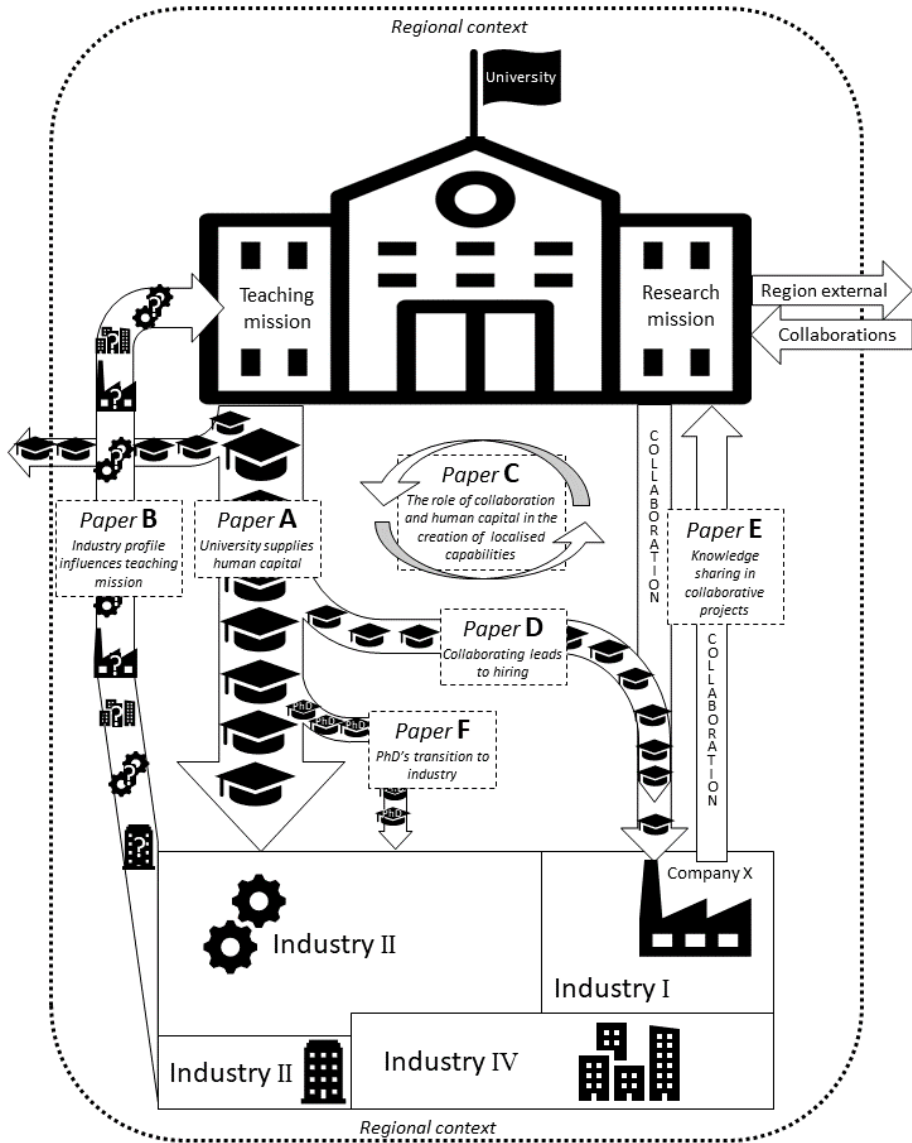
Regional context

University

Teaching mission

Research mission

Region external

Collaborations

COLLABORATION

Paper C
The role of collaboration and human capital in the creation of localised capabilities

Paper B
Industry profile influences teaching mission

Paper A
University supplies human capital

Paper E
Knowledge sharing in collaborative projects

COLLABORATION

Paper D
Collaborating leads to hiring

PhD PhD PhD

Paper F
PhD's transition to industry

PhD PhD

Company X

Industry II

Industry I

Industry II

Industry IV

Regional context